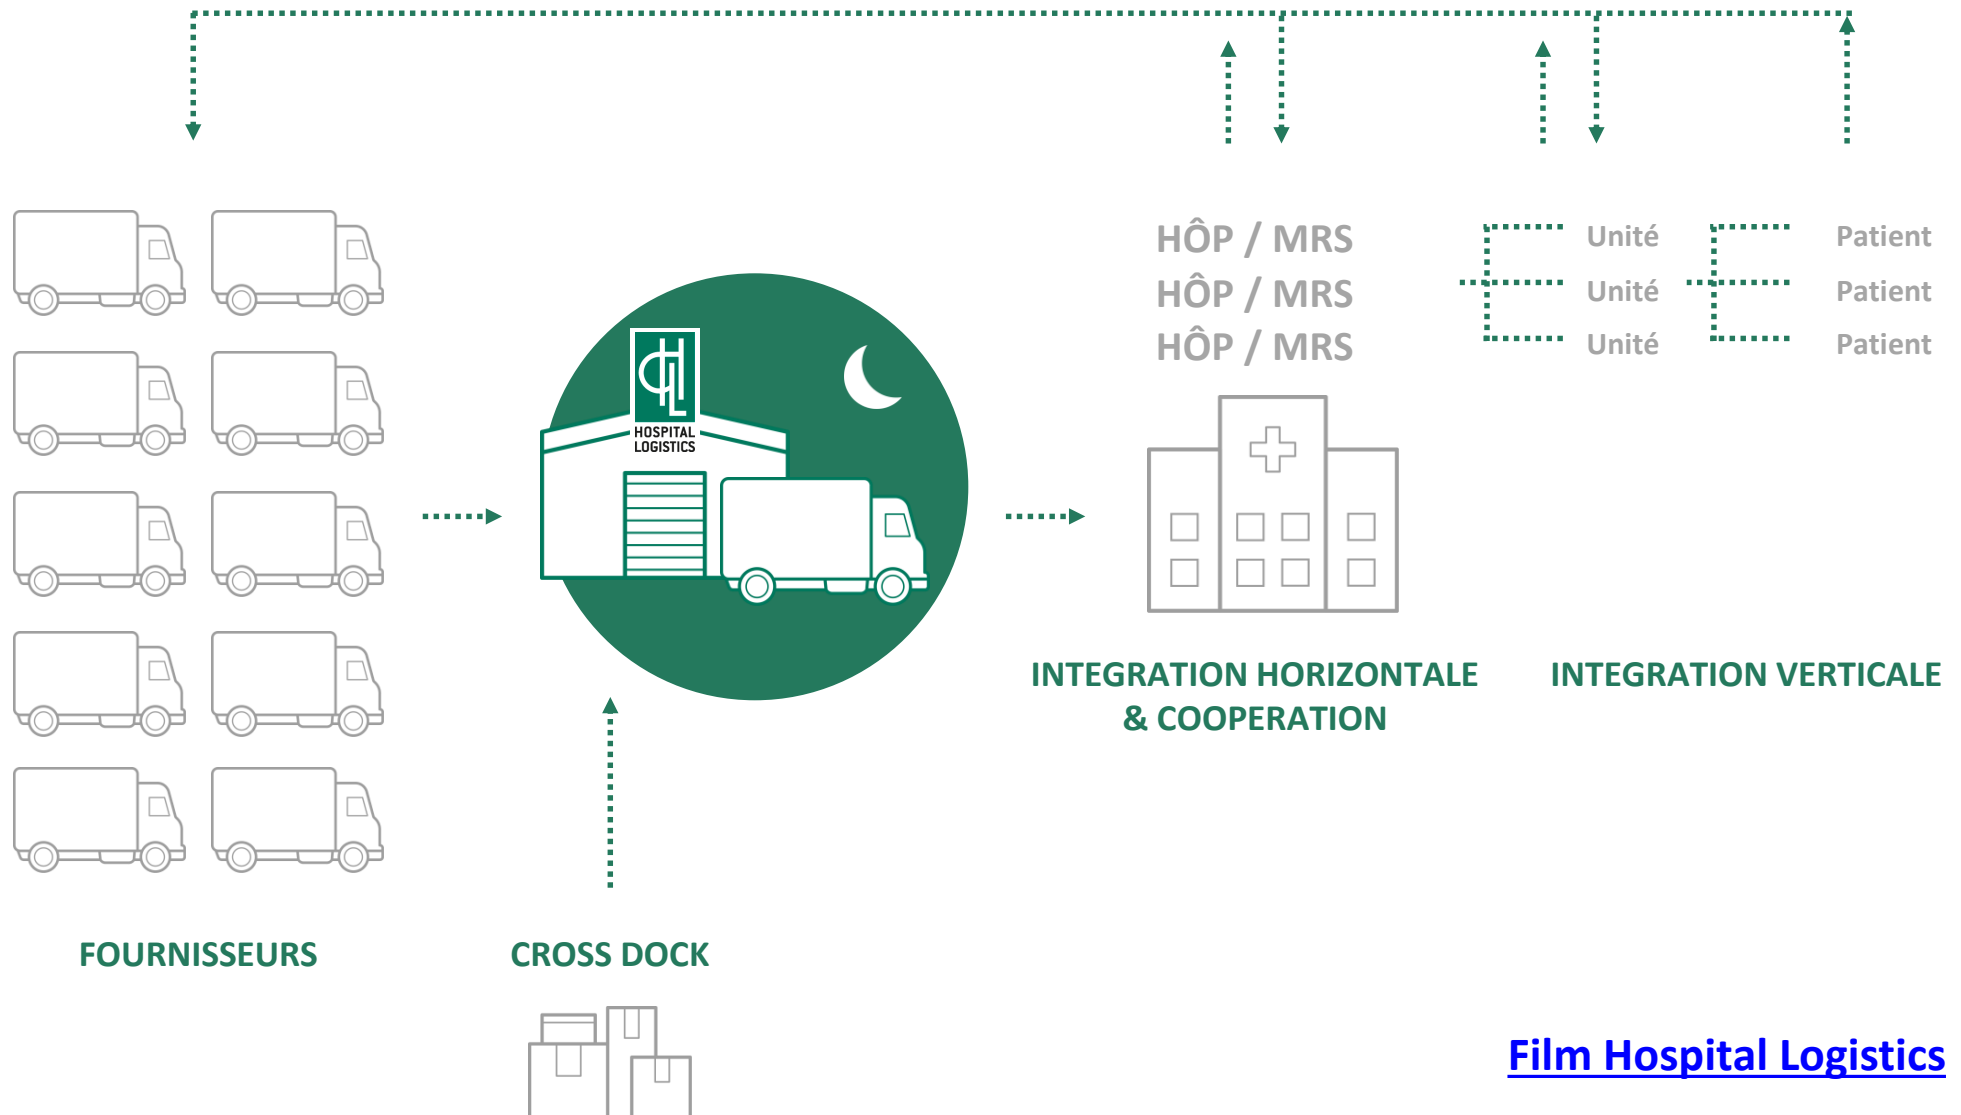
HÔP / MRS
HÔP / MRS
HÔP / MRS

Unité
Unité
Unité

Patient
Patient
Patient

HOSPITAL LOGISTICS

INTEGRATION HORIZONTALE & COOPERATION

INTEGRATION VERTICALE

FOURNISSEURS

CROSS DOCK

Film Hospital Logistics